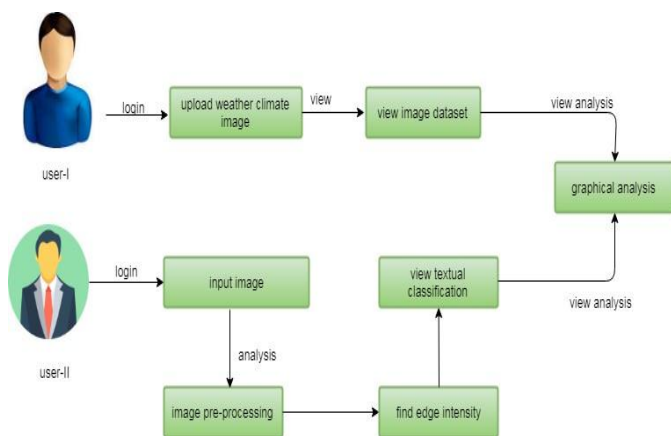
login

upload weather climate image

view

view image dataset

view analysis

user-I

graphical analysis

login

input image

view textual classification

view analysis

analysis

user-II

image pre-processing

find edge intensity